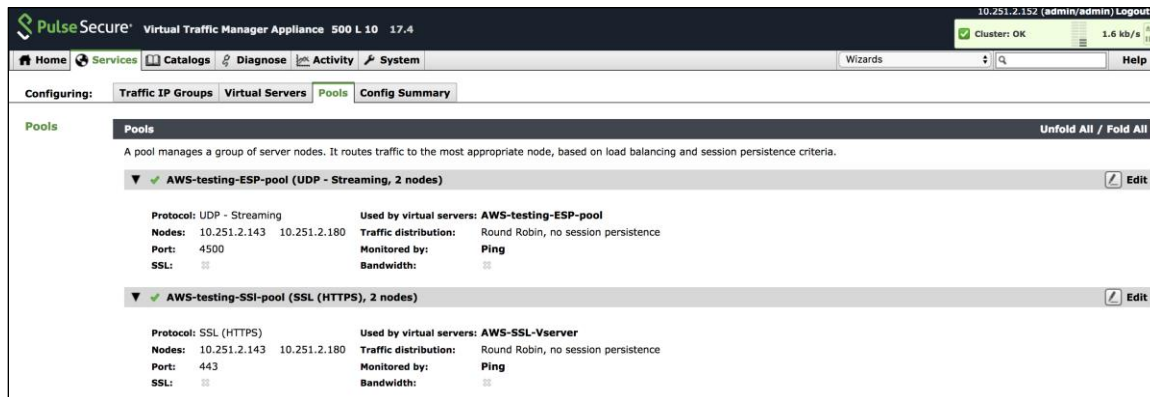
Pulse Secure® Virtual Traffic Manager Appliance 500 L 10 17.4

10.251.2.152 (admin/admin) Logout

Cluster: OK

1.6 kb/s

Home Services Catalogs Diagnose Activity System

Wizards

Help

Configuring: Traffic IP Groups Virtual Servers Pools Config Summary

Pools

Pools

Unfold All / Fold All

A pool manages a group of server nodes. It routes traffic to the most appropriate node, based on load balancing and session persistence criteria.

AWS-testing-ESP-pool (UDP - Streaming, 2 nodes)

Edit

Protocol: UDP - Streaming
Nodes: 10.251.2.143 10.251.2.180
Port: 4500
SSL:

Used by virtual servers: AWS-testing-ESP-pool
Traffic distribution: Round Robin, no session persistence
Monitored by: Ping
Bandwidth:

AWS-testing-SSl-pool (SSL (HTTPS), 2 nodes)

Edit

Protocol: SSL (HTTPS)
Nodes: 10.251.2.143 10.251.2.180
Port: 443
SSL:

Used by virtual servers: AWS-SSL-Vserver
Traffic distribution: Round Robin, no session persistence
Monitored by: Ping
Bandwidth: